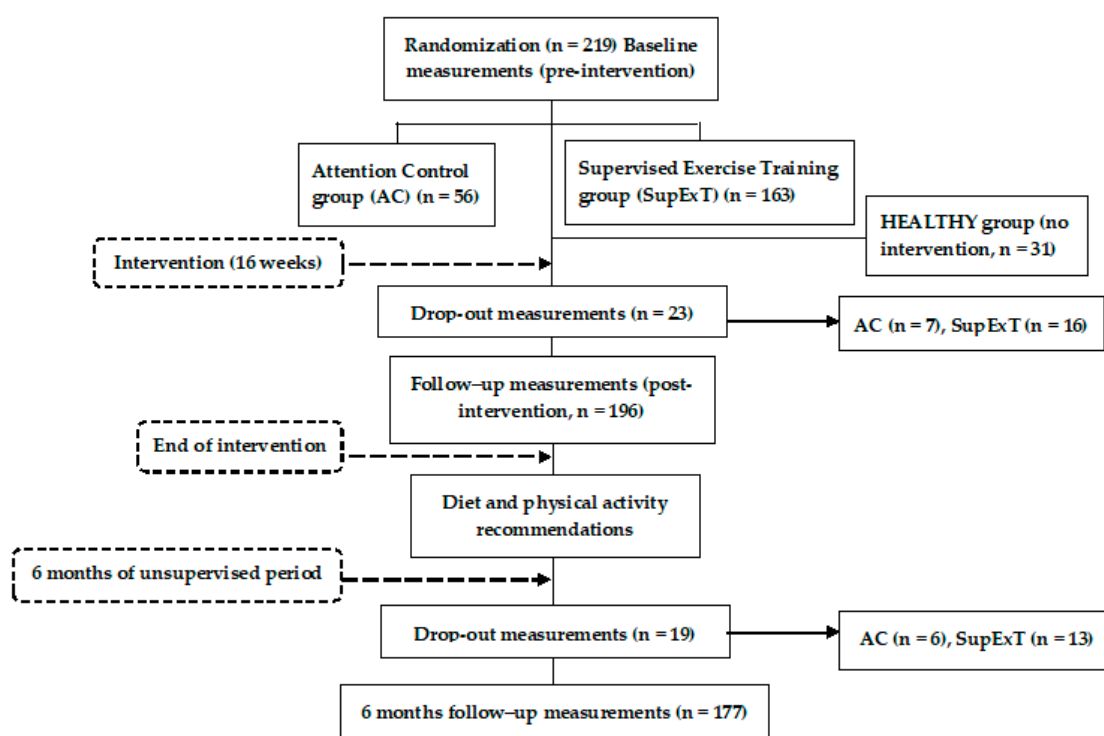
Randomization (n = 219) Baseline measurements (pre-intervention)

Attention Control group (AC) (n = 56)

Supervised Exercise Training group (SupExT) (n = 163)

HEALTHY group (no intervention, n = 31)

Intervention (16 weeks)

Drop-out measurements (n = 23)

AC (n = 7), SupExT (n = 16)

Follow–up measurements (post-intervention, n = 196)

End of intervention

Diet and physical activity recommendations

6 months of unsupervised period

Drop-out measurements (n = 19)

AC (n = 6), SupExT (n = 13)

6 months follow–up measurements (n = 177)